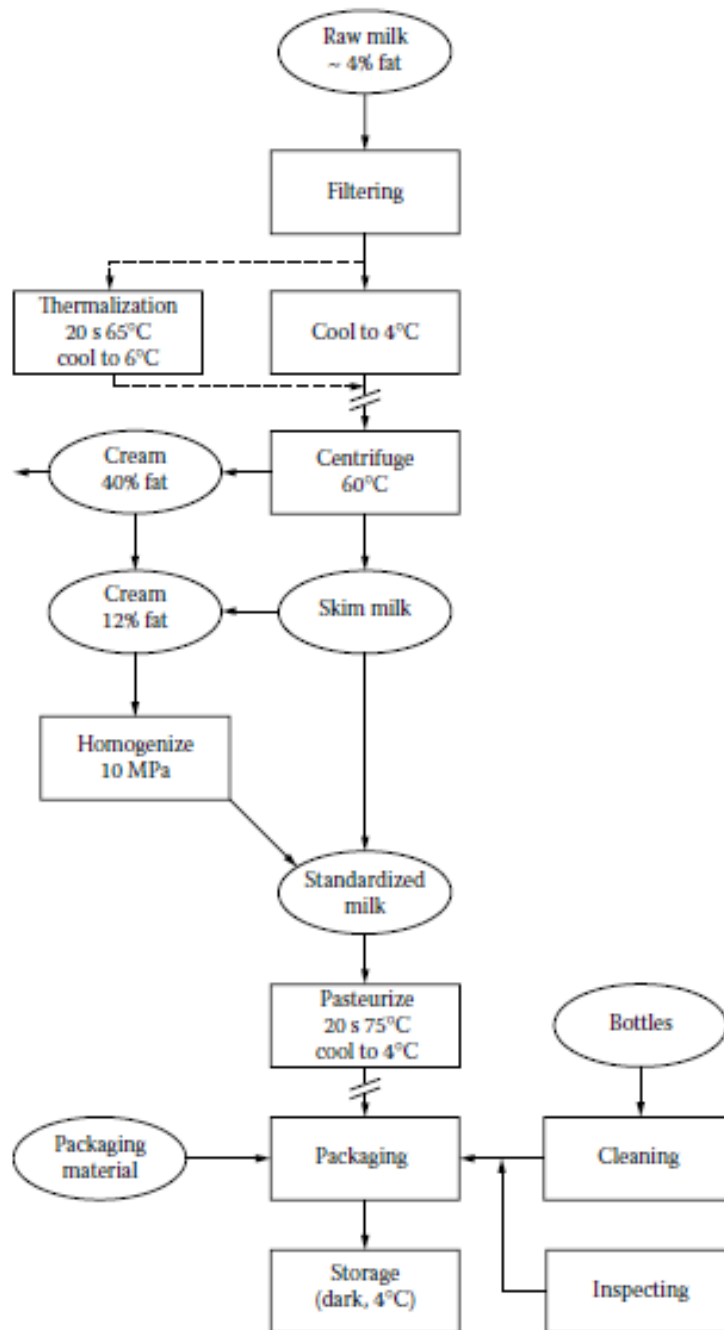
Raw milk
~ 4% fat

Filtering

Thermalization
20 s 65°C
cool to 6°C

Cool to 4°C

Cream
40% fat

Centrifuge
60°C

Cream
12% fat

Skim milk

Homogenize
10 MPa

Standardized
milk

Pasteurize
20 s 75°C
cool to 4°C

Bottles

Packaging
material

Packaging

Cleaning

Storage
(dark, 4°C)

Inspecting